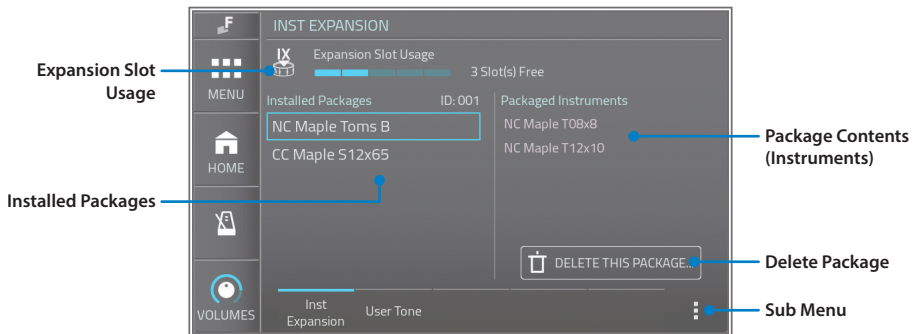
INST EXPANSION

MENU

HOME

VOLUMES

IX

Expansion Slot Usage

3 Slot(s) Free

Installed Packages

ID: 001

NC Maple Toms B

CC Maple S12x65

Packaged Instruments

NC Maple T08x8

NC Maple T12x10

DELETE THIS PACKAGE...

Inst Expansion

User Tone

Expansion Slot Usage

Installed Packages

Package Contents (Instruments)

Delete Package

Sub Menu